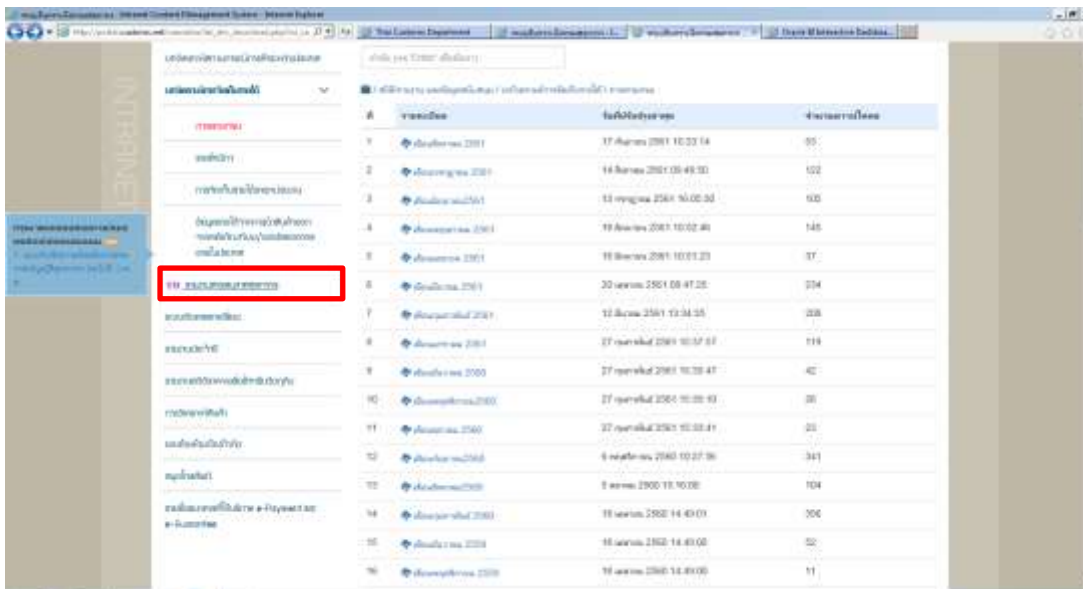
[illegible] - Intranet Content Management System - Internet Explorer

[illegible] Trial Customs Department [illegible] Oracle BI Interactive Dashboa...

INTRANET

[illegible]

| # | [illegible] | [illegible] | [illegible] |
|---|---|---|---|
| 1 | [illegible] 2561 | 17 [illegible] 2561 10:22:14 | 55 |
| 2 | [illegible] 2561 | 14 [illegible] 2561 09:49:50 | 122 |
| 3 | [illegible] 2561 | 13 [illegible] 2561 16:05:30 | 100 |
| 4 | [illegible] 2561 | 19 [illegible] 2561 10:02:46 | 145 |
| 5 | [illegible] 2561 | 19 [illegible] 2561 10:01:23 | 37 |
| 6 | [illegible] 2561 | 20 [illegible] 2561 08:47:26 | 234 |
| 7 | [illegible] 2561 | 12 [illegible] 2561 13:34:35 | 208 |
| 8 | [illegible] 2561 | 27 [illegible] 2561 10:37:57 | 119 |
| 9 | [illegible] 2560 | 27 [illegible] 2561 10:35:47 | 42 |
| 10 | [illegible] 2560 | 27 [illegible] 2561 10:35:10 | 30 |
| 11 | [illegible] 2560 | 27 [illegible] 2561 10:33:41 | 23 |
| 12 | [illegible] 2560 | 6 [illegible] 2560 10:27:36 | 341 |
| 13 | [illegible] 2560 | 5 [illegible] 2560 15:16:08 | 104 |
| 14 | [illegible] 2560 | 18 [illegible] 2560 14:49:01 | 206 |
| 15 | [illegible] 2559 | 18 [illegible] 2560 14:49:00 | 52 |
| 16 | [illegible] 2559 | 18 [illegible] 2560 14:49:00 | 11 |

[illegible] e-Payment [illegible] e-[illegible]